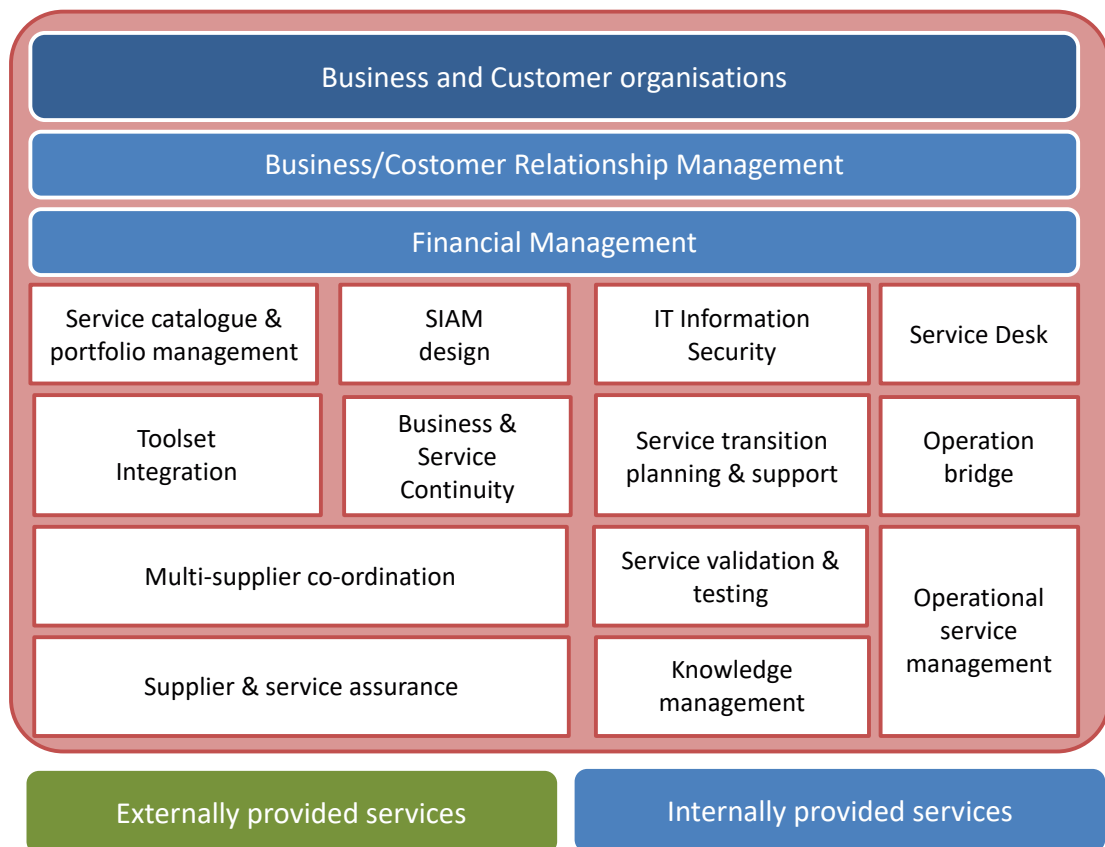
Business and Customer organisations

Business/Costomer Relationship Management

Financial Management

Service catalogue & portfolio management

SIAM design

IT Information Security

Service Desk

Toolset Integration

Business & Service Continuity

Service transition planning & support

Operation bridge

Multi-supplier co-ordination

Service validation & testing

Operational service management

Supplier & service assurance

Knowledge management

Externally provided services

Internally provided services